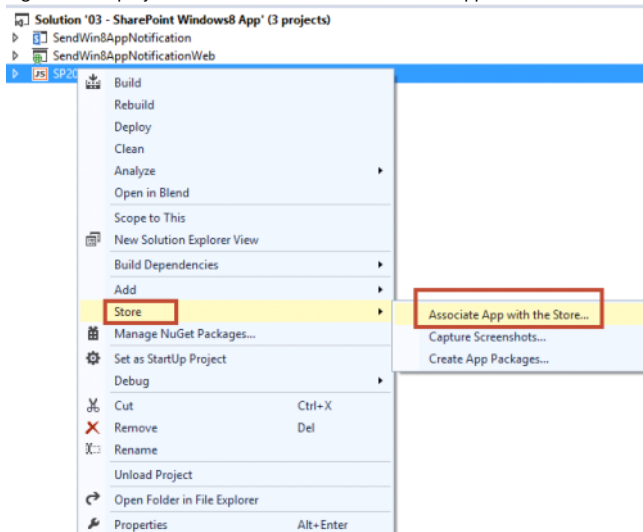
Solution '03 - SharePoint Windows8 App' (3 projects)
SendWin8AppNotification
SendWin8AppNotificationWeb
SP20

Build
Rebuild
Deploy
Clean
Analyze
Open in Blend
Scope to This
New Solution Explorer View
Build Dependencies
Add
Store
Manage NuGet Packages...
Set as StartUp Project
Debug
Cut Ctrl+X
Remove Del
Rename
Unload Project
Open Folder in File Explorer
Properties Alt+Enter

Associate App with the Store...
Capture Screenshots...
Create App Packages...